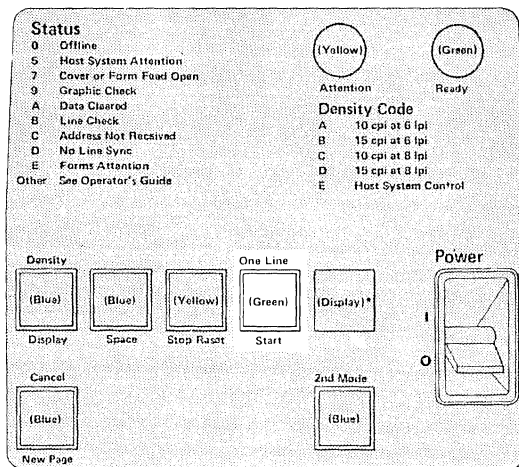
Status
0 Offline
5 Host System Attention
7 Cover or Form Feed Open
9 Graphic Check
A Data Cleared
B Line Check
C Address Not Recived
D No Line Sync
E Forms Attention
Other See Operator's Guide

(Yellow)
Attention

(Green)
Ready

Density Code
A 10 cpi at 6 lpi
B 15 cpi at 6 lpi
C 10 cpi at 8 lpi
D 15 cpi at 8 lpi
E Host System Control

Density
(Blue)
Display

(Blue)
Space

(Yellow)
Stop Reset

One Line
(Green)
Start

(Display)*

Power
I
O

Cancel
(Blue)
New Page

2nd Mode
(Blue)